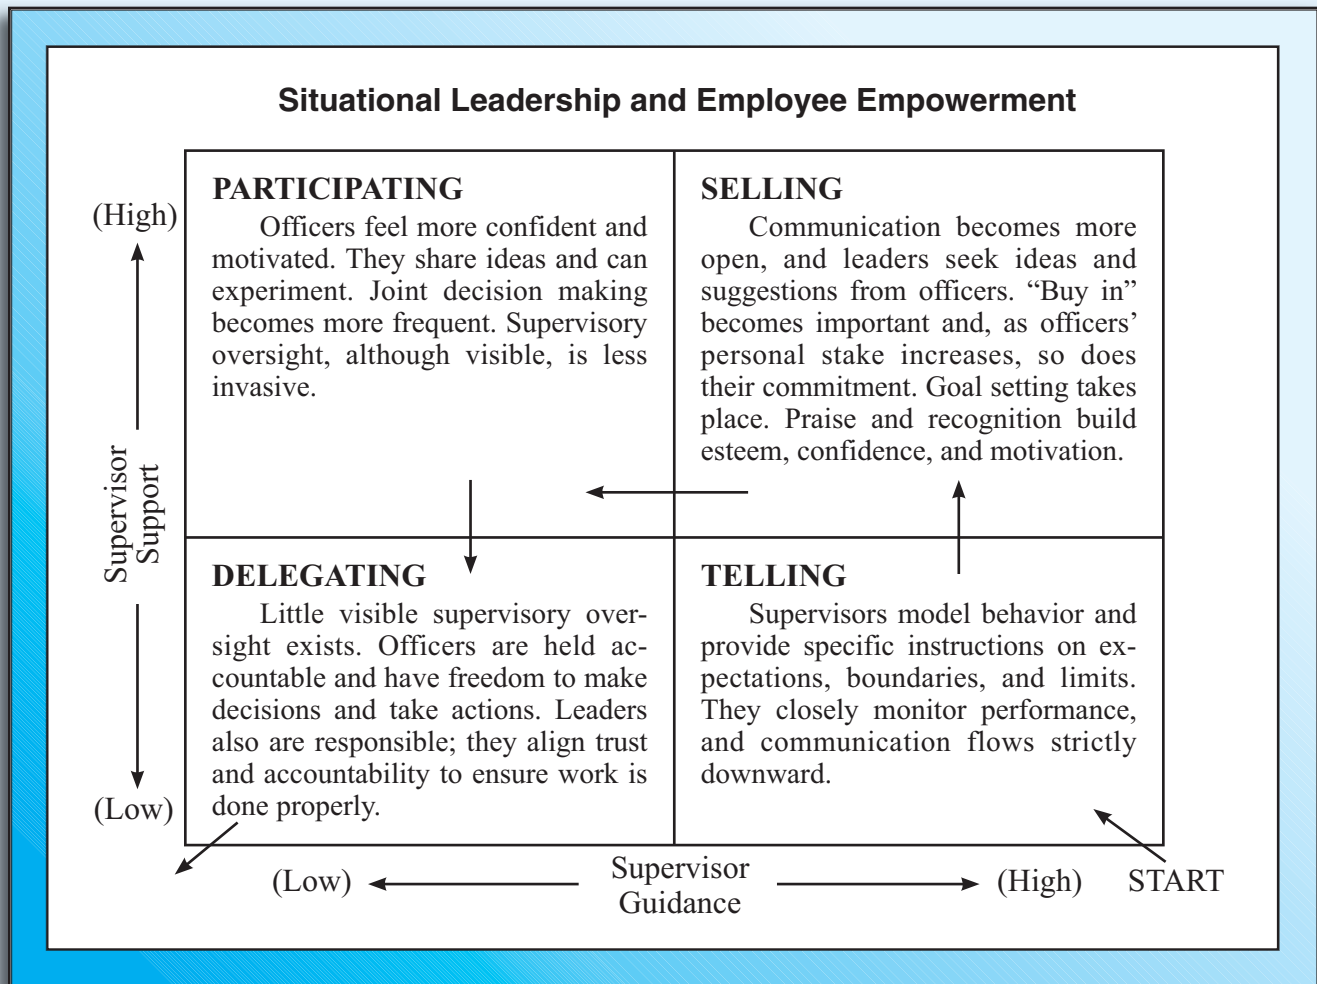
Situational Leadership and Employee Empowerment

(High)

Supervisor Support

(Low)

PARTICIPATING

Officers feel more confident and motivated. They share ideas and can experiment. Joint decision making becomes more frequent. Supervisory oversight, although visible, is less invasive.

SELLING

Communication becomes more open, and leaders seek ideas and suggestions from officers. "Buy in" becomes important and, as officers' personal stake increases, so does their commitment. Goal setting takes place. Praise and recognition build esteem, confidence, and motivation.

DELEGATING

Little visible supervisory oversight exists. Officers are held accountable and have freedom to make decisions and take actions. Leaders also are responsible; they align trust and accountability to ensure work is done properly.

TELLING

Supervisors model behavior and provide specific instructions on expectations, boundaries, and limits. They closely monitor performance, and communication flows strictly downward.

(Low) Supervisor Guidance (High) START